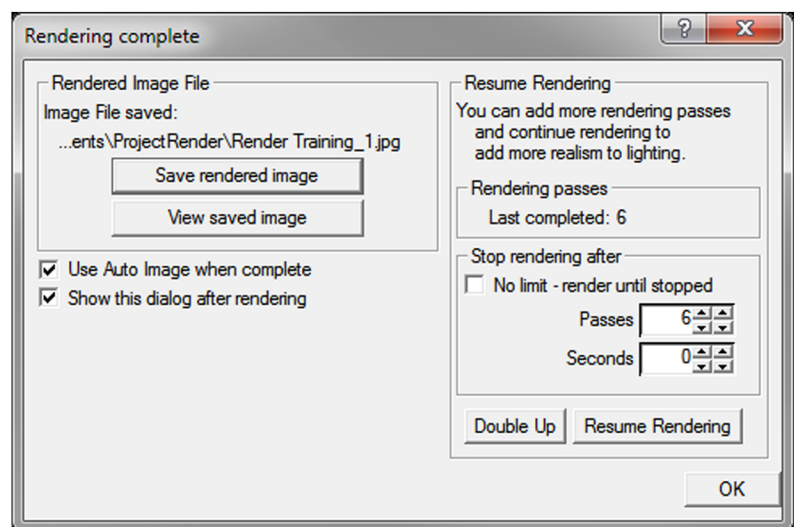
Rendering complete
?
X

Rendered Image File
Image File saved:
...ents\ProjectRender\Render Training_1.jpg
Save rendered image
View saved image

Use Auto Image when complete
Show this dialog after rendering

Resume Rendering
You can add more rendering passes and continue rendering to add more realism to lighting.

Rendering passes
Last completed: 6

Stop rendering after
No limit - render until stopped
Passes 6
Seconds 0

Double Up
Resume Rendering

OK